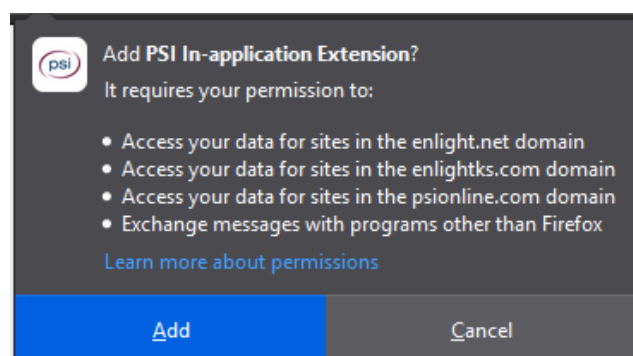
psi

Add **PSI In-application Extension**?

It requires your permission to:

- Access your data for sites in the enlight.net domain
- Access your data for sites in the enlightks.com domain
- Access your data for sites in the psionline.com domain
- Exchange messages with programs other than Firefox

Learn more about permissions

Add

Cancel